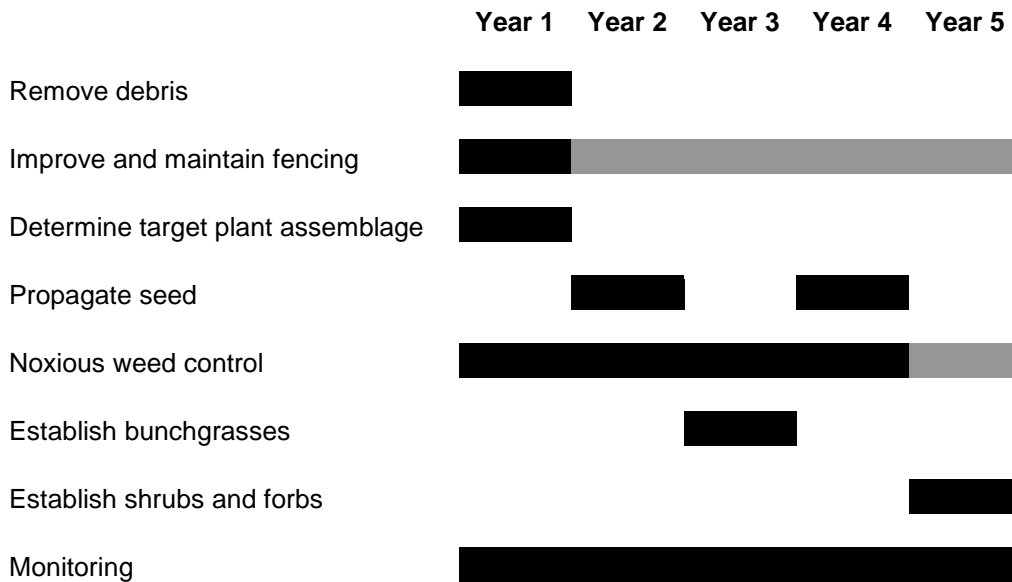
Year 1 Year 2 Year 3 Year 4 Year 5

Remove debris

Improve and maintain fencing

Determine target plant assemblage

Propagate seed

Noxious weed control

Establish bunchgrasses

Establish shrubs and forbs

Monitoring